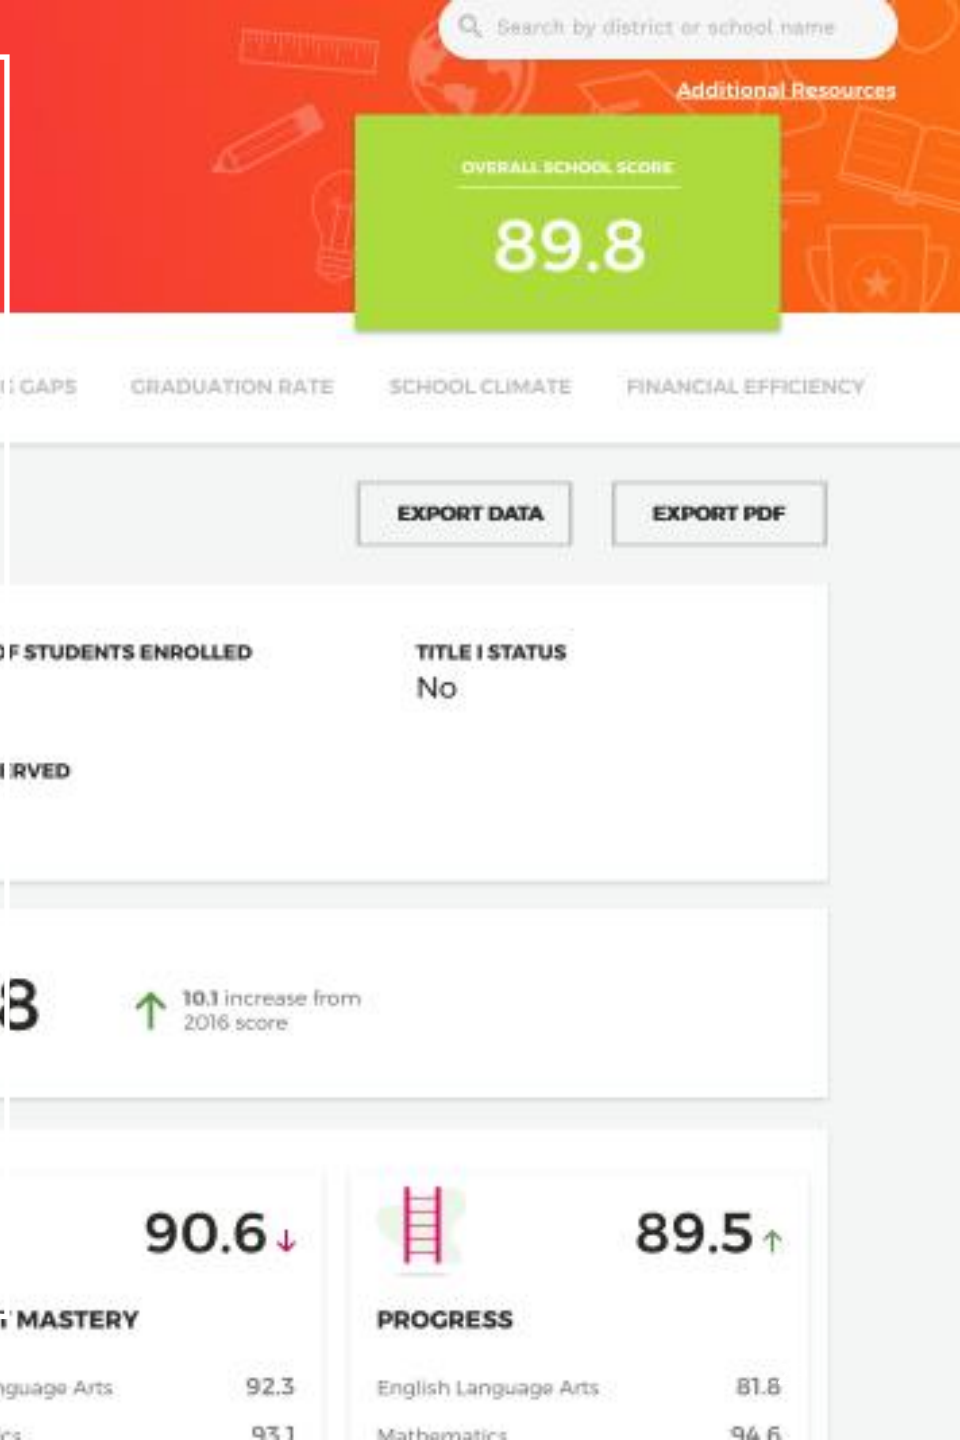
Search by district or school name

Additional Resources

OVERALL SCHOOL SCORE

89.8

: GAPS GRADUATION RATE SCHOOL CLIMATE FINANCIAL EFFICIENCY

EXPORT DATA

EXPORT PDF

F STUDENTS ENROLLED

TITLE I STATUS
No

RVED

3

10.1 increase from 2016 score

90.6

MASTERY

guage Arts 92.3

cs 93.1

89.5

PROGRESS

English Language Arts 81.8

Mathematics 94.6